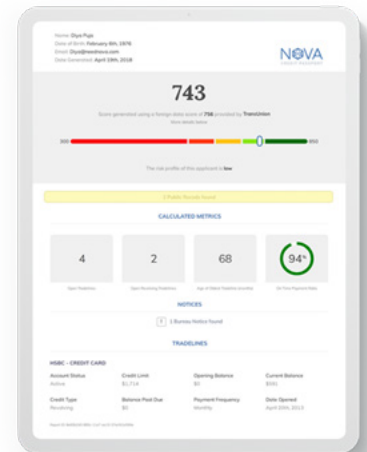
Name: Olya Pups
Date of Birth: February 6th, 1976
Email: Olya@novaltova.com
Date Generated: April 19th, 2018

NOVA
CREDIT PASSPORT

743

Score generated using a foreign state score of 756 provided by TransUnion
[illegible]

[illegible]

850

The risk profile of this applicant is low

2 Public Records found

CALCULATED METRICS

4
Open Tradelines

2
Open Revolving Tradelines

68
Age of Oldest Tradeline (months)

94%
On Time Payment Ratio

NOTICES

1 Bureau Notice found

TRADELINES

HSBC - CREDIT CARD

Account Status
Active

Credit Limit
$1,714

Opening Balance
$0

Current Balance
$581

Credit Type
Revolving

Balance Past Due
$0

Payment Frequency
Monthly

Date Opened
April 20th, 2013

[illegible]